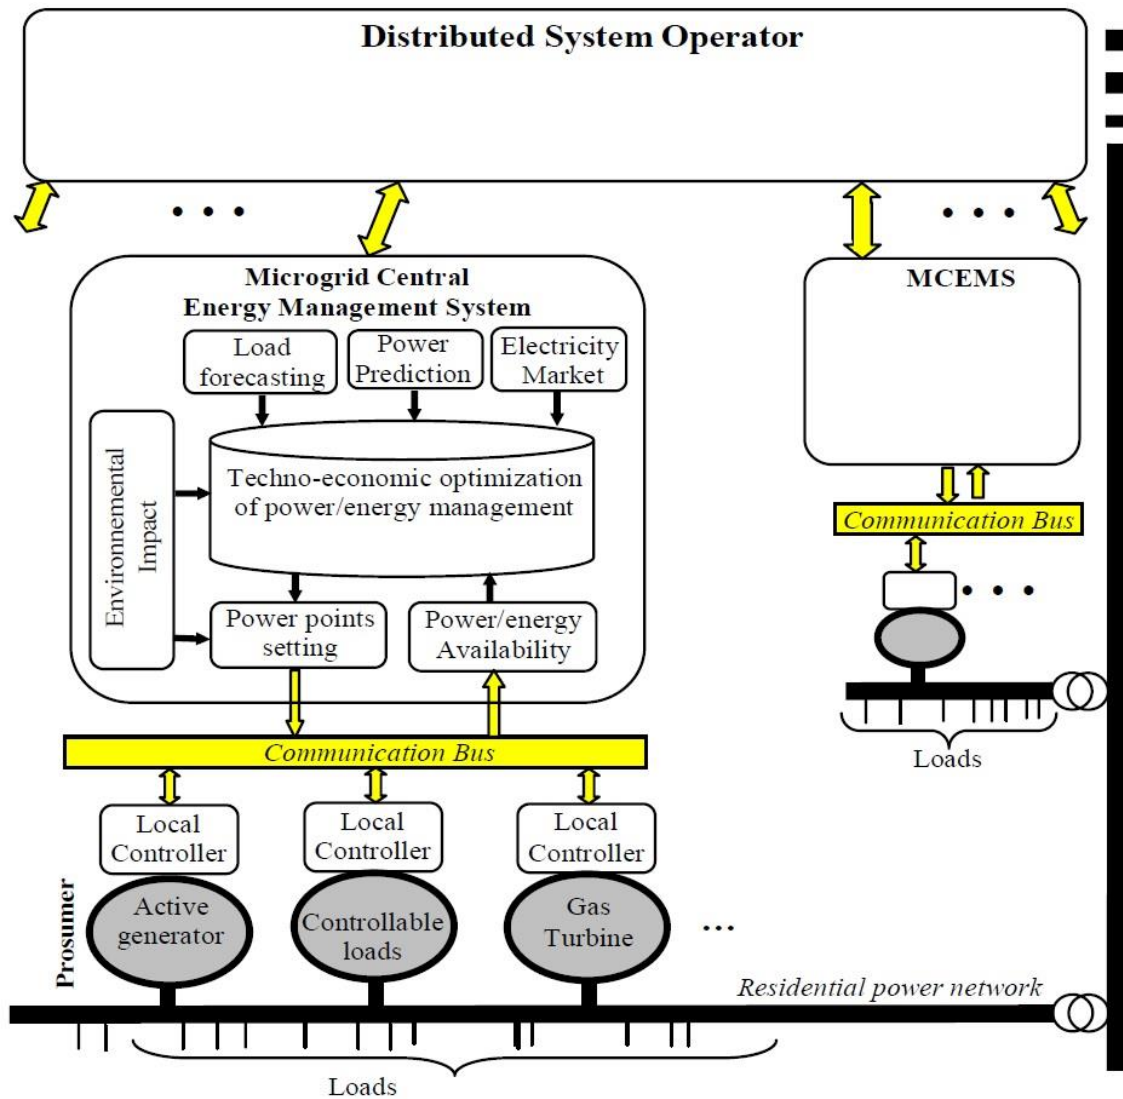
Distributed System Operator

• • •

• • •

Microgrid Central Energy Management System

Load forecasting

Power Prediction

Electricity Market

Environmenental Impact

Techno-economic optimization of power/energy management

Power points setting

Power/energy Availability

Communication Bus

Local Controller

Local Controller

Local Controller

Prosumer

Active generator

Controllable loads

Gas Turbine

...

Residential power network

Loads

MCEMS

Communication Bus

• • •

Loads